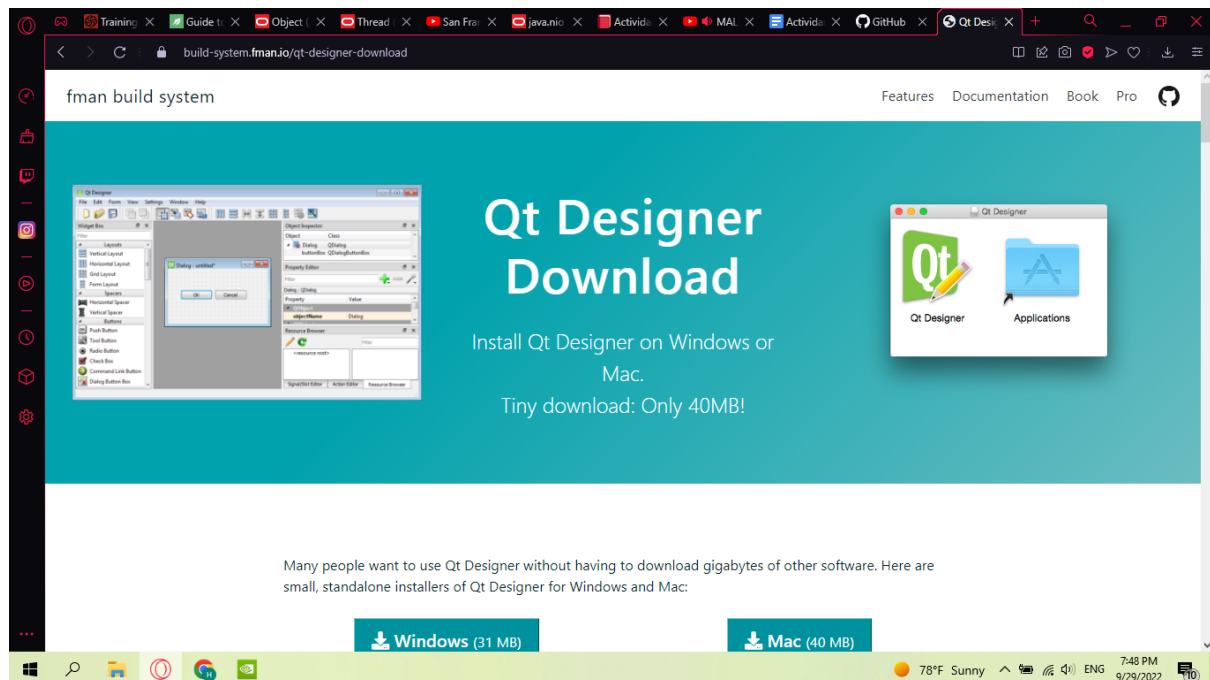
Training | Guide t | Object | Thread | San Fra | java.nio | Activida | MAL | Activida | GitHub | Qt Desig

build-system.fman.io/qt-designer-download

fman build system

Features Documentation Book Pro

Qt Designer

File Edit Form View Settings Window Help

Widget Box

Layouts
Vertical Layout
Horizontal Layout
Grid Layout
Form Layout
Spacers
Horizontal Spacer
Vertical Spacer
Buttons
Push Button
Tool Button
Radio Button
Check Box
Command Link Button
Dialog Button Box

Dialog - untitled*

OK Cancel

Object Inspector
Object Class
Dialog QDialog
buttonBox QDialogButtonBox

Property Editor
Dialog : QDialog
Property Value
objectName Dialog

Resource Browser
<resource root>

Signal/Slot Editor Action Editor Resource Browser

Qt Designer Download

Install Qt Designer on Windows or Mac.
Tiny download: Only 40MB!

Qt Designer

Qt Designer Applications

Many people want to use Qt Designer without having to download gigabytes of other software. Here are small, standalone installers of Qt Designer for Windows and Mac:

Windows (31 MB)

Mac (40 MB)

78°F Sunny ENG 7:48 PM 9/29/2022 10